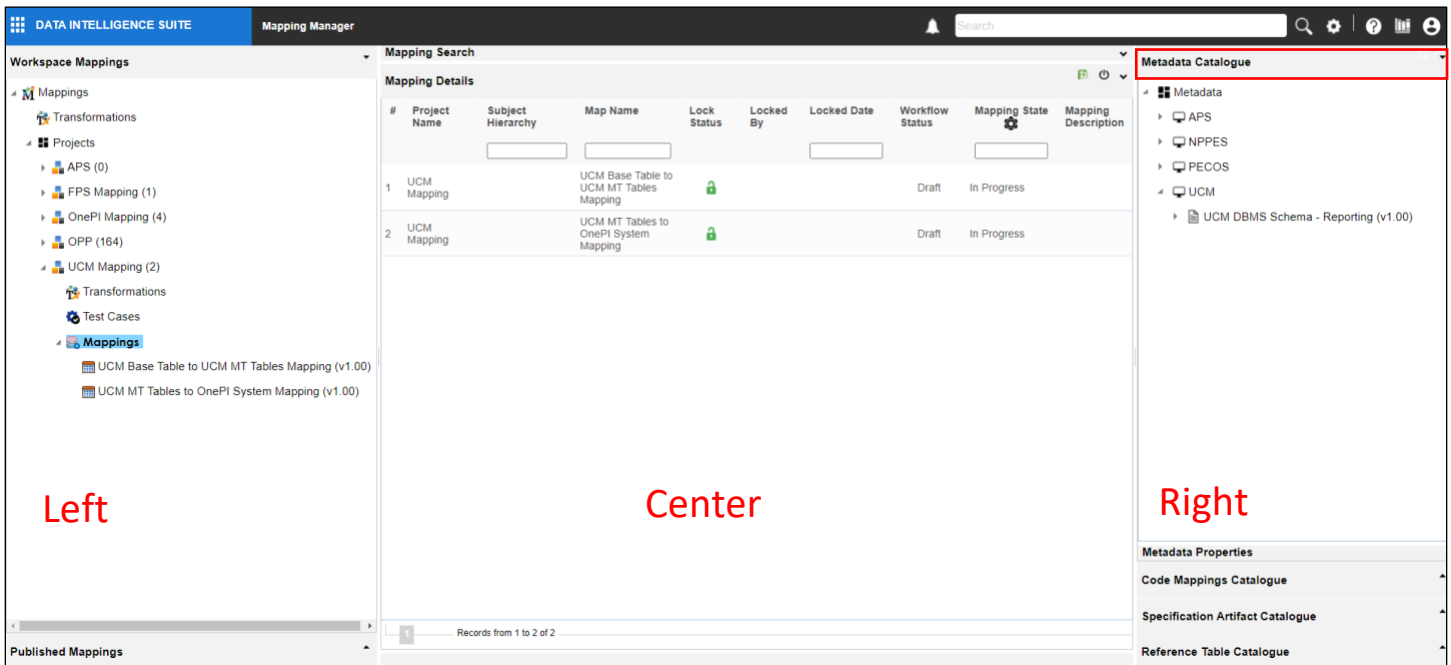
DATA INTELLIGENCE SUITE
Mapping Manager
Search

Workspace Mappings
Mappings
Transformations
Projects
APS (0)
FPS Mapping (1)
OnePI Mapping (4)
OPP (164)
UCM Mapping (2)
Transformations
Test Cases
Mappings
UCM Base Table to UCM MT Tables Mapping (v1.00)
UCM MT Tables to OnePI System Mapping (v1.00)

Left

Published Mappings

Mapping Search
Mapping Details

| # | Project Name | Subject Hierarchy | Map Name | Lock Status | Locked By | Locked Date | Workflow Status | Mapping State | Mapping Description |
|---|---|---|---|---|---|---|---|---|---|
| 1 | UCM Mapping | | UCM Base Table to UCM MT Tables Mapping | | | | Draft | In Progress | |
| 2 | UCM Mapping | | UCM MT Tables to OnePI System Mapping | | | | Draft | In Progress | |

Center

1 Records from 1 to 2 of 2

Metadata Catalogue
Metadata
APS
NPPES
PECOS
UCM
UCM DBMS Schema - Reporting (v1.00)

Right

Metadata Properties
Code Mappings Catalogue
Specification Artifact Catalogue
Reference Table Catalogue